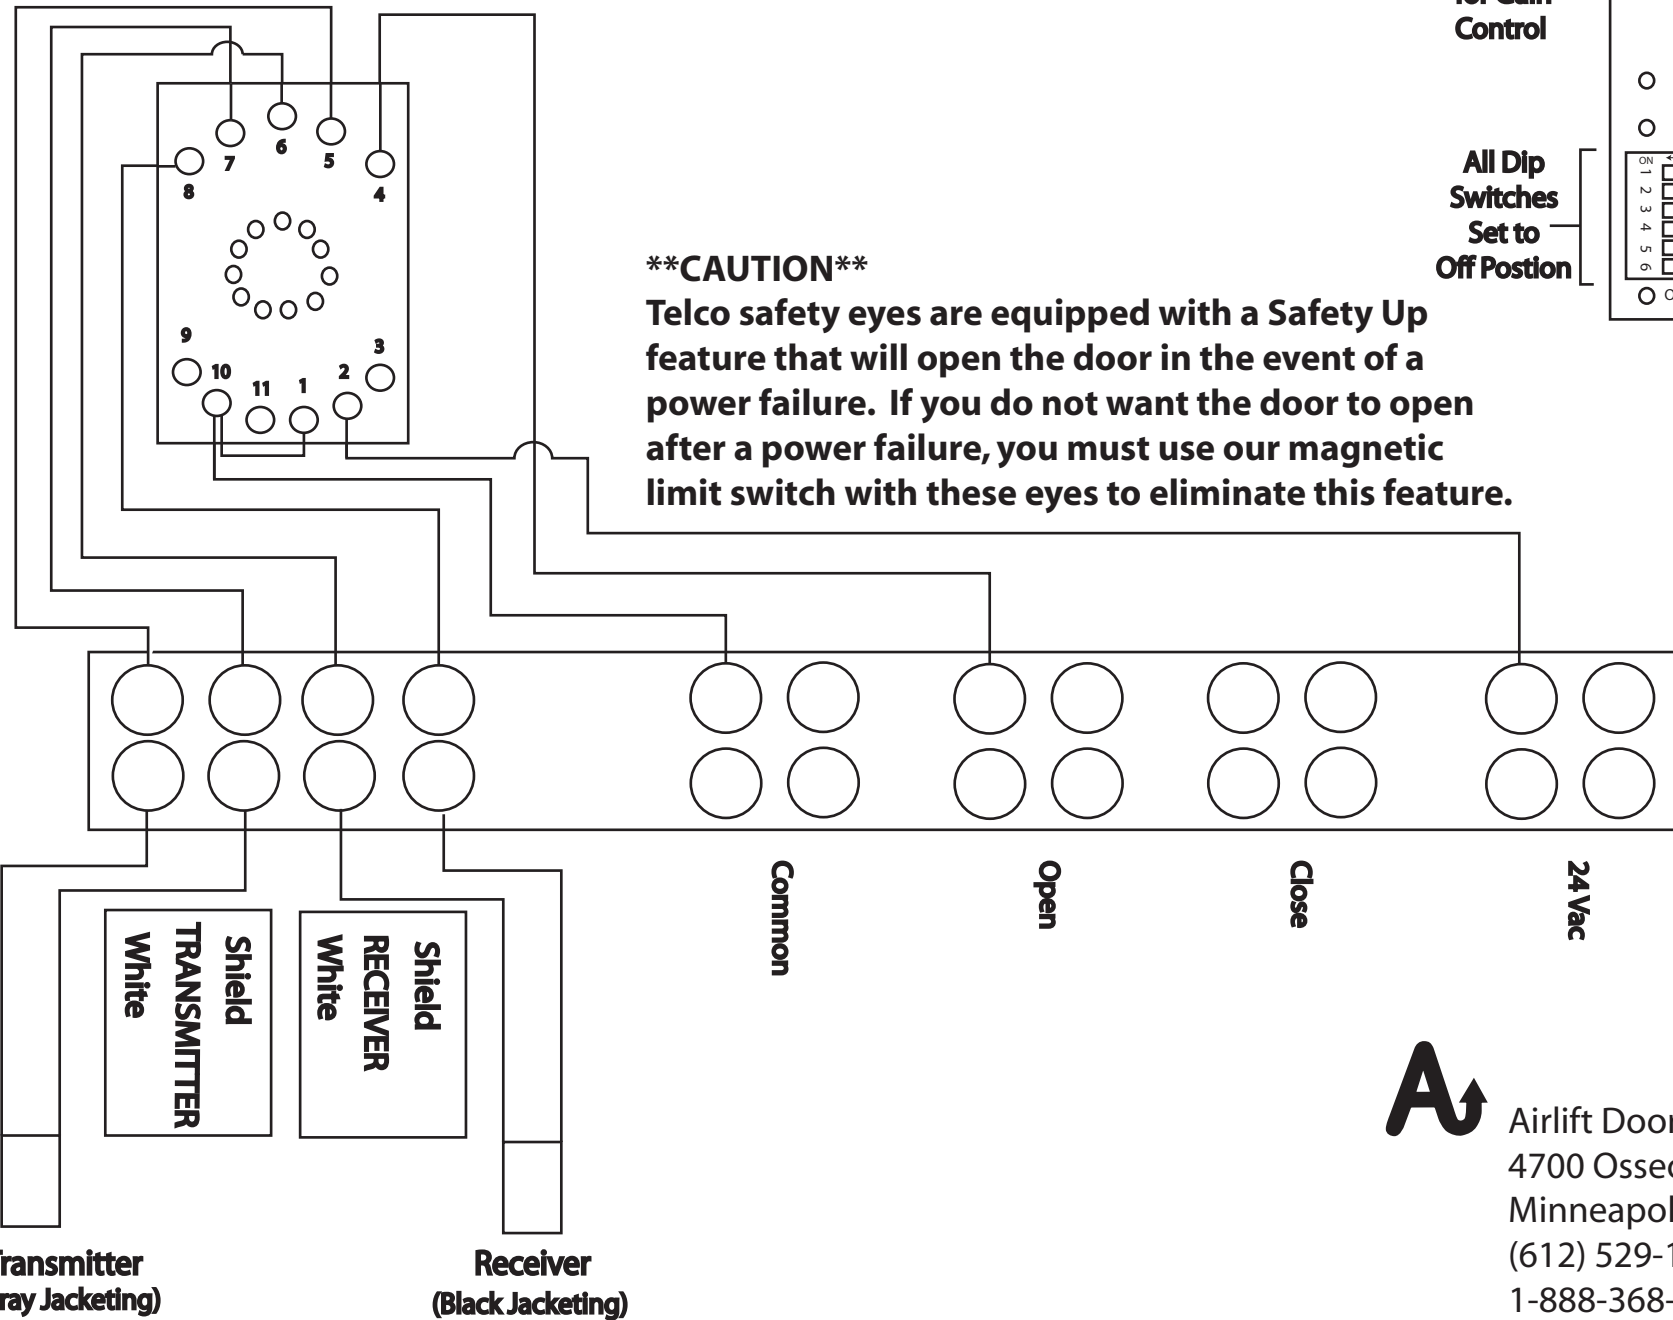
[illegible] Control

All Dip Switches Set to Off Postion

ON 1 2 3 4 5 6

7
6
5
8
4
9
3
10
11
1
2

**CAUTION**
Telco safety eyes are equipped with a Safety Up feature that will open the door in the event of a power failure. If you do not want the door to open after a power failure, you must use our magnetic limit switch with these eyes to eliminate this feature.

Common
Open
Close
24 Vac

Shield
TRANSMITTER
White

Shield
RECEIVER
White

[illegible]ransmitter
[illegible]ray Jacketing)

Receiver
(Black Jacketing)

Airlift Door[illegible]
4700 Osse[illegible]
Minneapol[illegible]
(612) 529-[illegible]
1-888-368-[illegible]